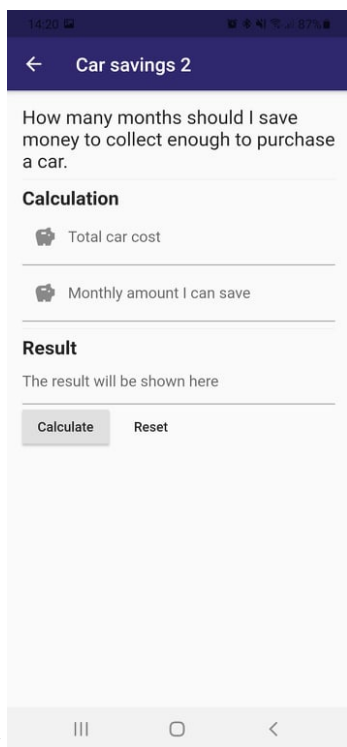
14:20

87%

Car savings 2

How many months should I save money to collect enough to purchase a car.

Calculation

Total car cost

Monthly amount I can save

Result

The result will be shown here

Calculate

Reset